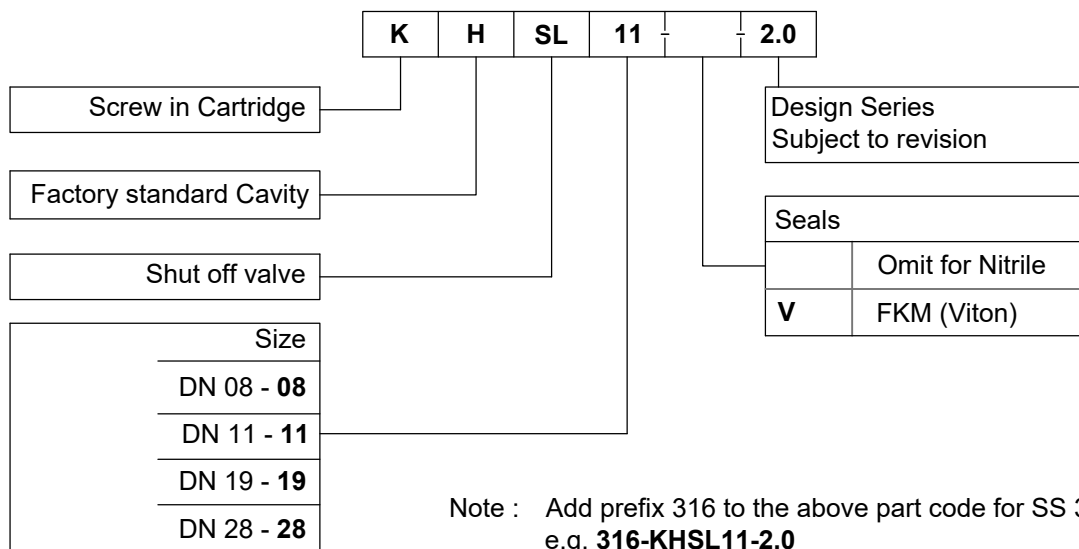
| K | H | SL | 11 | - | | - | 2.0 |
|---|---|---|---|---|---|---|---|

Screw in Cartridge

Factory standard Cavity

Shut off valve

| Size |
|---|
| DN 08 - **08** |
| DN 11 - **11** |
| DN 19 - **19** |
| DN 28 - **28** |

Design Series
Subject to revision

| Seals | |
|---|---|
| | Omit for Nitrile |
| **V** | FKM (Viton) |

Note : Add prefix 316 to the above part code for SS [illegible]
e.g. **316-KHSL11-2.0**